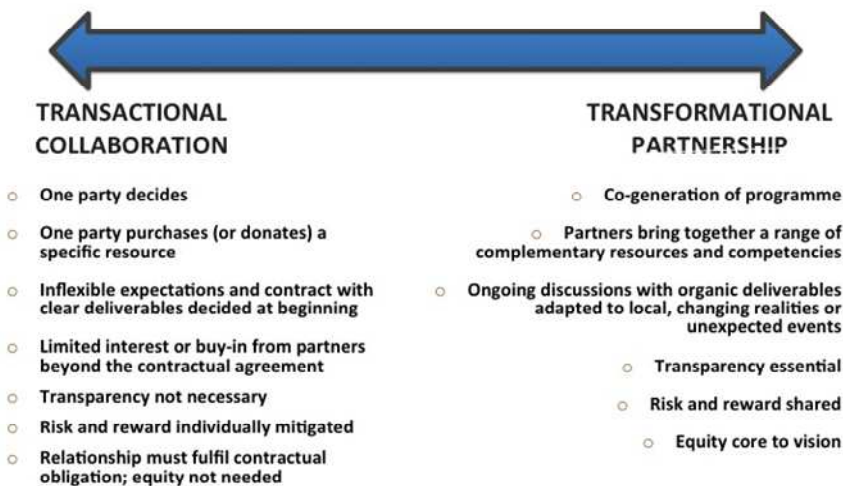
TRANSACTIONAL COLLABORATION

- One party decides
- One party purchases (or donates) a specific resource
- Inflexible expectations and contract with clear deliverables decided at beginning
- Limited interest or buy-in from partners beyond the contractual agreement
- Transparency not necessary
- Risk and reward individually mitigated
- Relationship must fulfil contractual obligation; equity not needed

TRANSFORMATIONAL PARTNERSHIP

- Co-generation of programme
- Partners bring together a range of complementary resources and competencies
- Ongoing discussions with organic deliverables adapted to local, changing realities or unexpected events
- Transparency essential
- Risk and reward shared
- Equity core to vision